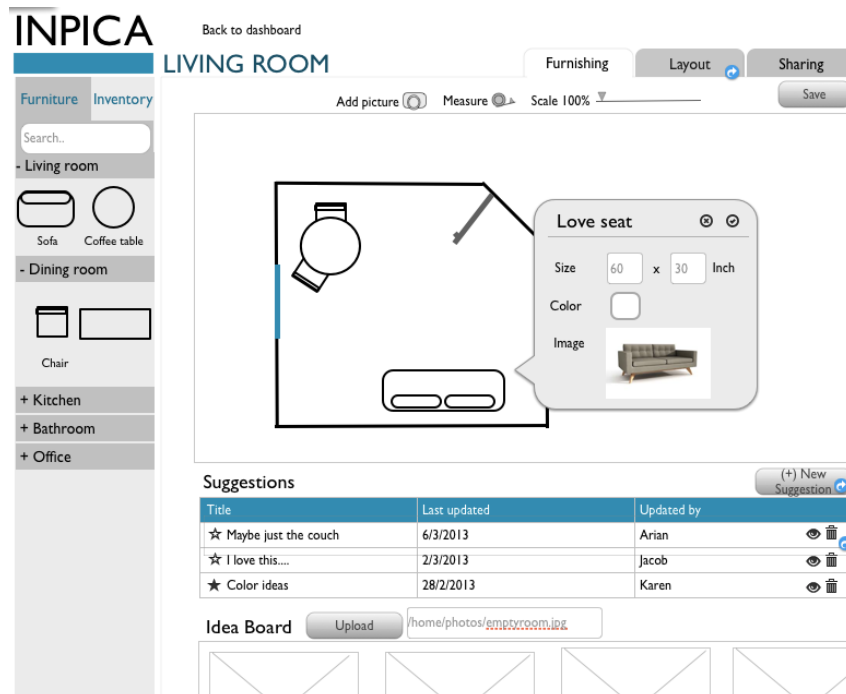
INPICA

Back to dashboard

LIVING ROOM

Furnishing | Layout | Sharing

Save

Furniture | Inventory

Search..

- Living room

Sofa | Coffee table

- Dining room

Chair

+ Kitchen
+ Bathroom
+ Office

Add picture | Measure | Scale 100%

Love seat

Size 60 x 30 Inch

Color

Image

Suggestions

(+) New Suggestion

| Title | Last updated | Updated by |
|---|---|---|
| ☆ Maybe just the couch | 6/3/2013 | Arian |
| ☆ I love this.... | 2/3/2013 | Jacob |
| ★ Color ideas | 28/2/2013 | Karen |

Idea Board

Upload

/home/photos/emptyroom.jpg